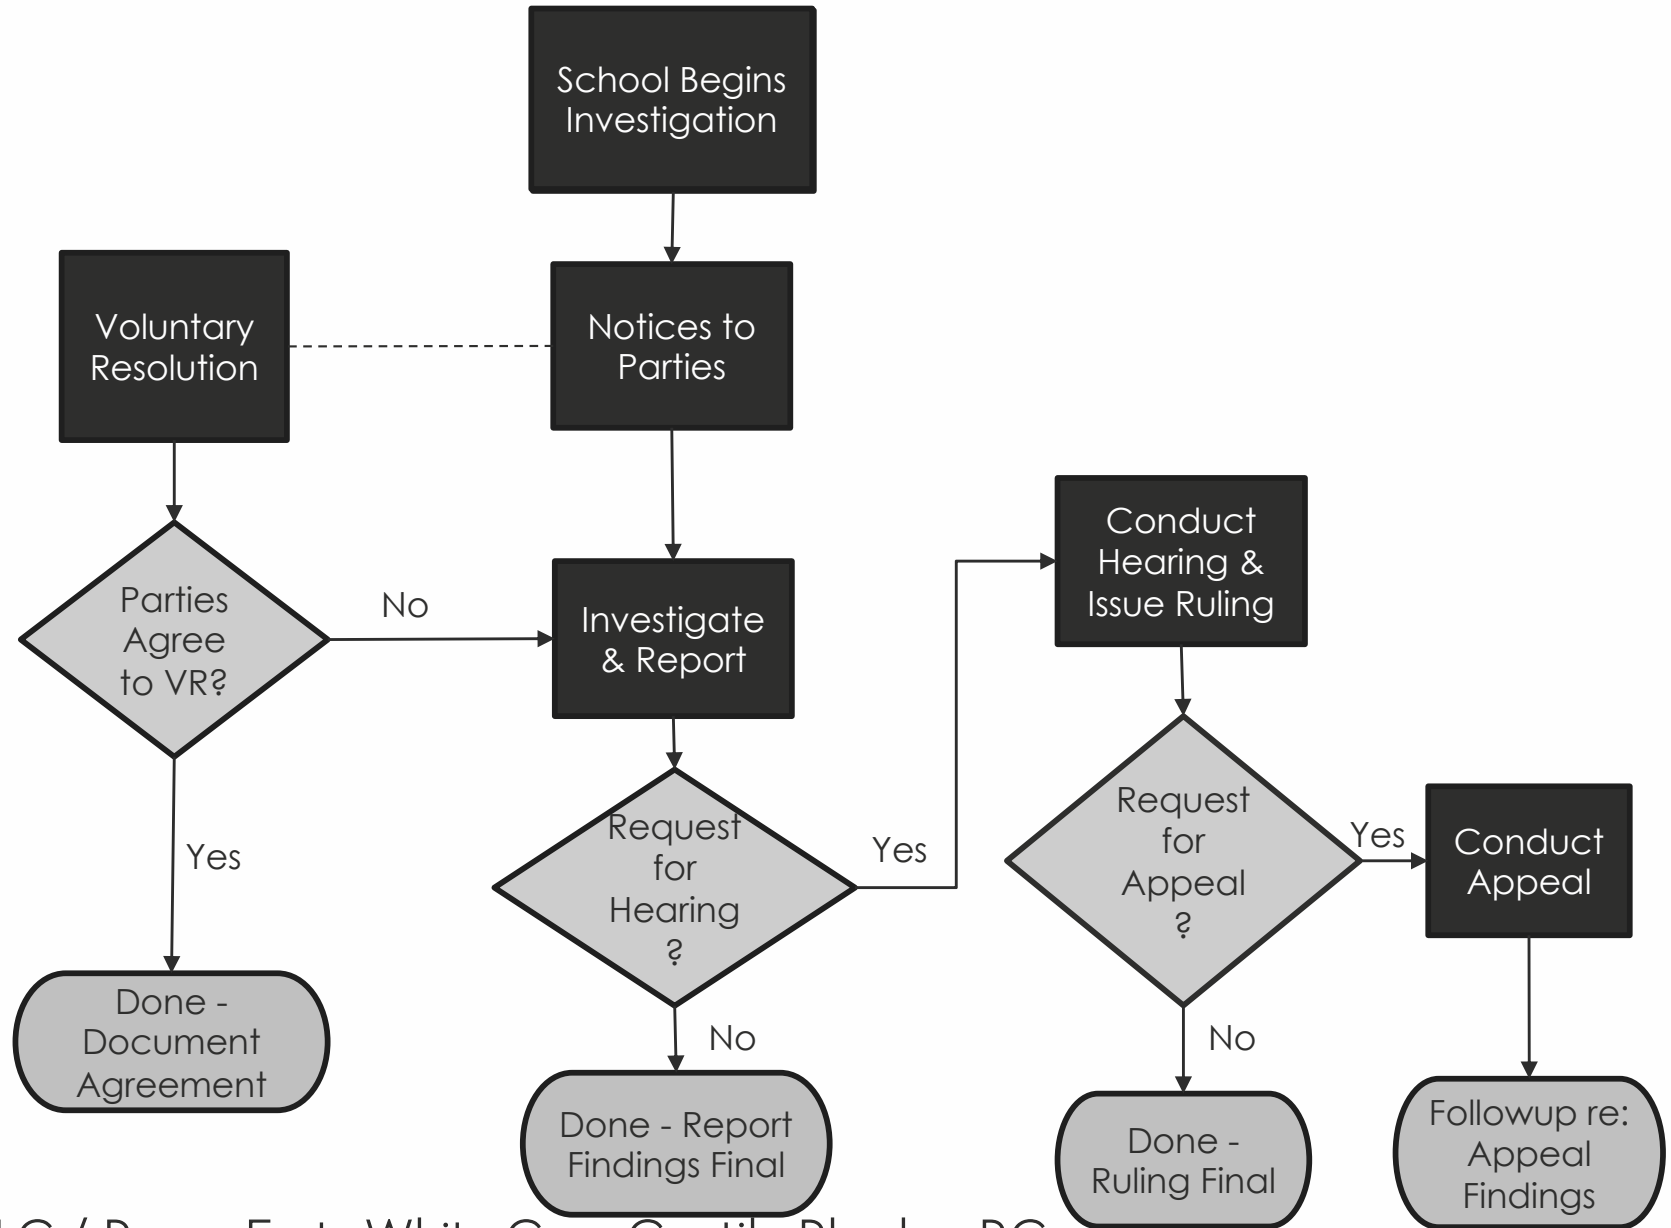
School Begins Investigation

Voluntary Resolution

Notices to Parties

Parties Agree to VR?

No

Yes

Investigate & Report

Conduct Hearing & Issue Ruling

Request for Hearing ?

Yes

No

Request for Appeal ?

Yes

No

Conduct Appeal

Done - Document Agreement

Done - Report Findings Final

Done - Ruling Final

Followup re: Appeal Findings

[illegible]